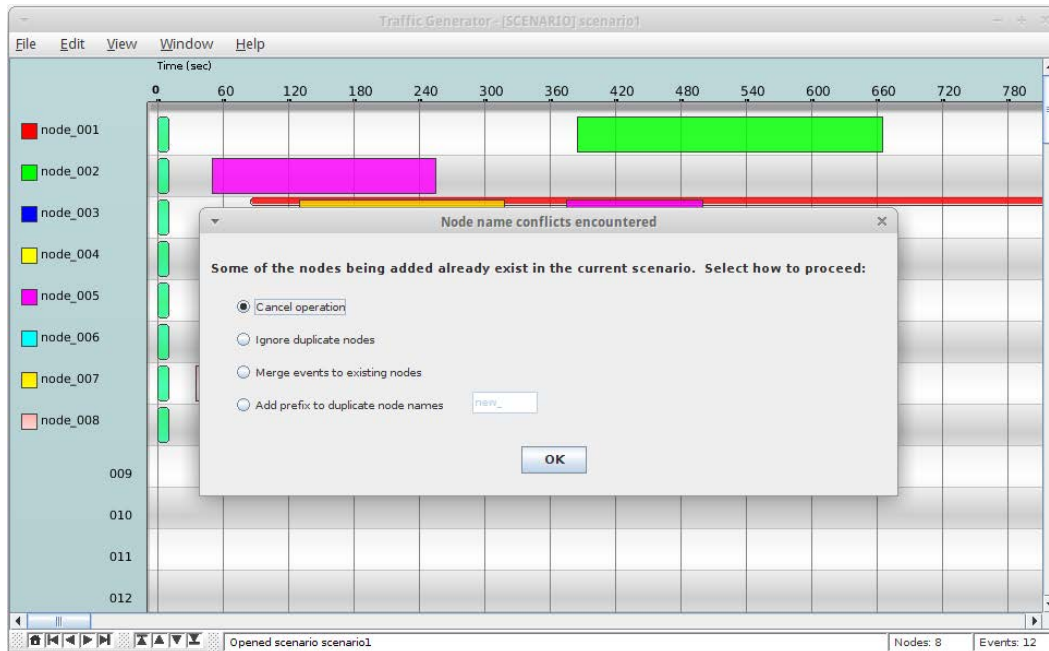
Traffic Generator - [SCENARIO] scenario1

File Edit View Window Help

Time (sec)

0 60 120 180 240 300 360 420 480 540 600 660 720 780

node_001
node_002
node_003
node_004
node_005
node_006
node_007
node_008
009
010
011
012

Node name conflicts encountered

Some of the nodes being added already exist in the current scenario. Select how to proceed:

Cancel operation

Ignore duplicate nodes

Merge events to existing nodes

Add prefix to duplicate node names new_

OK

Opened scenario scenario1

Nodes: 8

Events: 12